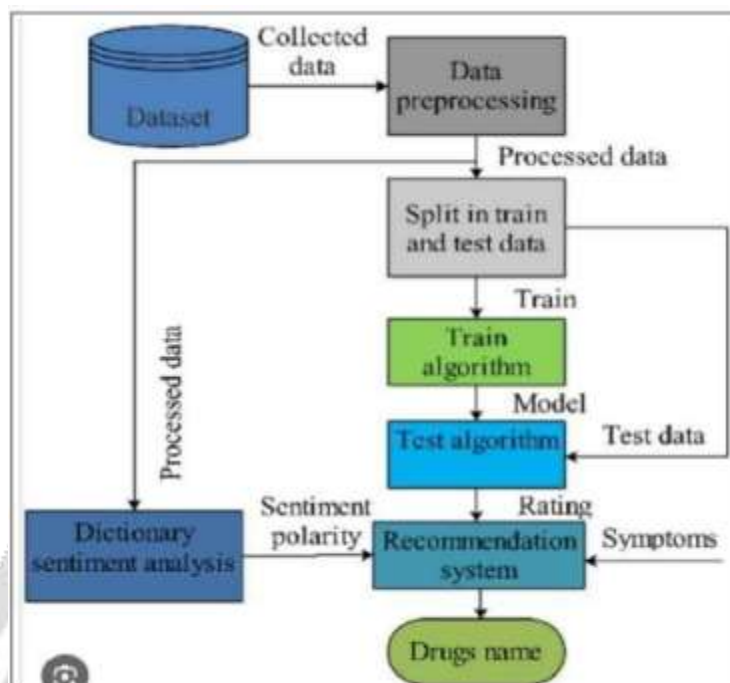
Dataset

Collected data

Data preprocessing

Processed data

Split in train and test data

Train

Train algorithm

Model

Test algorithm

Test data

Processed data

Rating

Sentiment polarity

Dictionary sentiment analysis

Recommendation system

Symptoms

Drugs name